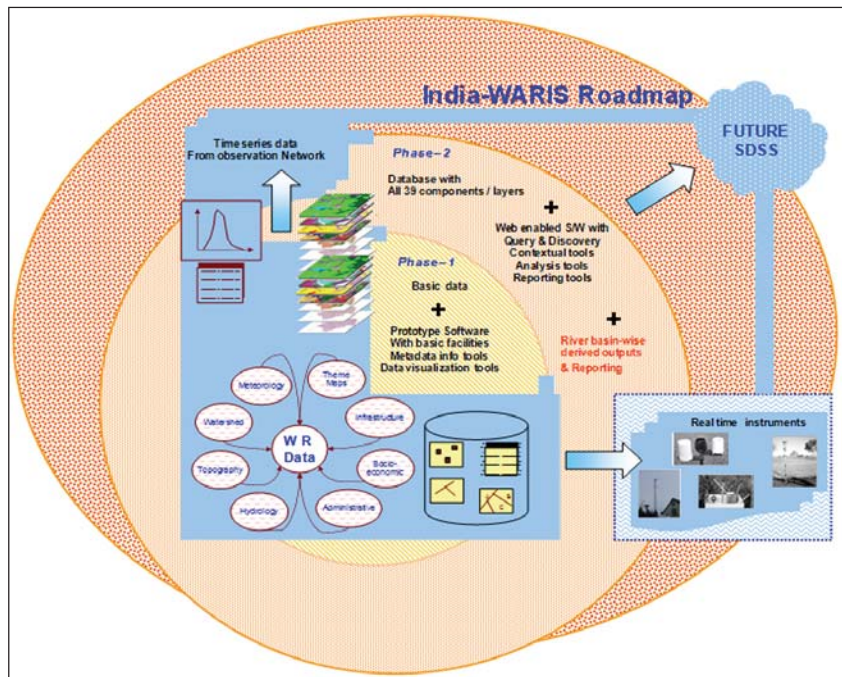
India-WARIS Roadmap

FUTURE SDSS

Time series data
From observation Network

Phase-2

Database with
All 39 components / layers

+

Web enabled S/W with
Query & Discovery
Contextual tools
Analysis tools
Reporting tools

Phase-1

Basic data

+

Prototype Software
With basic facilities
Metadata info tools
Data visualization tools

+

River basin-wise
derived outputs
& Reporting

Meteorology

Theme Maps

Infrastructure

Watershed

W R Data

Socio-economic

Topography

Hydrology

Administrative

Real time instruments